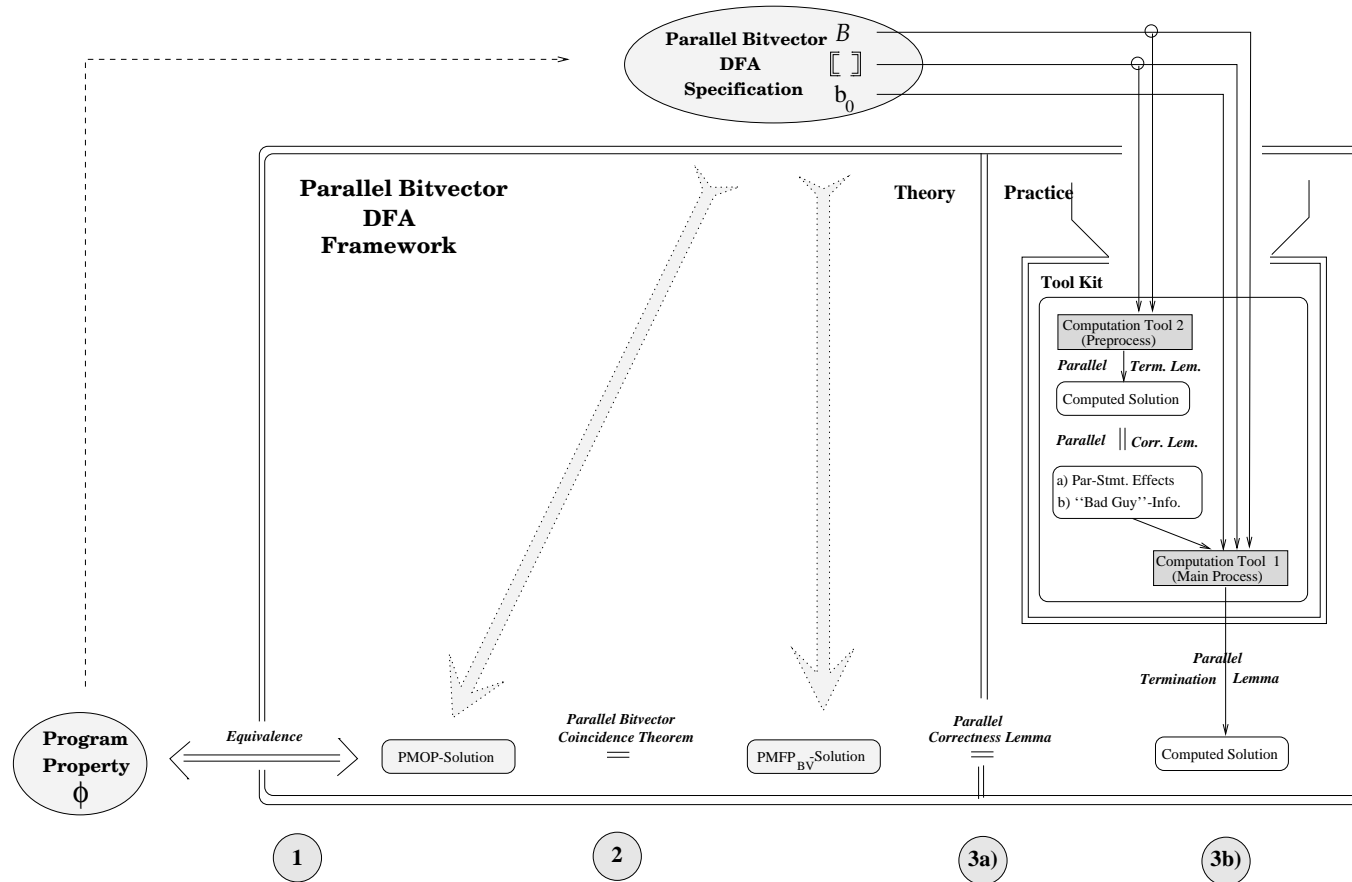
Parallel Bitvector DFA Specification $B$ $[\![\ ]\!]$ $b_0$

Parallel Bitvector DFA Framework

Theory

Practice

Tool Kit

Computation Tool 2 (Preprocess)

Parallel Term. Lem.

Computed Solution

Parallel || Corr. Lem.

a) Par-Stmt. Effects
b) ''Bad Guy''-Info.

Computation Tool 1 (Main Process)

Parallel Termination Lemma

Program Property $\phi$

Equivalence

PMOP-Solution

Parallel Bitvector Coincidence Theorem

=

PMFP$_{BV}$-Solution

Parallel Correctness Lemma

=

Computed Solution

1

2

3a)

3b)